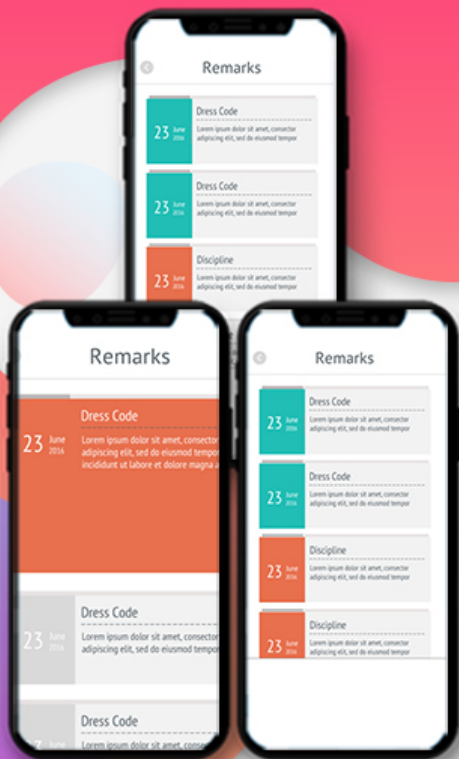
Remarks

23 June 2016
Dress Code
Lorem ipsum dolor sit amet, consector adipiscing elit, sed do eiusmod tempor

23 June 2016
Dress Code
Lorem ipsum dolor sit amet, consector adipiscing elit, sed do eiusmod tempor

23 June 2016
Discipline
Lorem ipsum dolor sit amet, consector adipiscing elit, sed do eiusmod tempor

Remarks

23 June 2016
Dress Code
Lorem ipsum dolor sit amet, consector adipiscing elit, sed do eiusmod tempor incididunt ut labore et dolore magna a

23 June 2016
Dress Code
Lorem ipsum dolor sit amet, consector adipiscing elit, sed do eiusmod tempor

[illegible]
Dress Code

Remarks

23 June 2016
Dress Code
Lorem ipsum dolor sit amet, consector adipiscing elit, sed do eiusmod tempor

23 June 2016
Dress Code
Lorem ipsum dolor sit amet, consector adipiscing elit, sed do eiusmod tempor

23 June 2016
Discipline
Lorem ipsum dolor sit amet, consector adipiscing elit, sed do eiusmod tempor

23 June 2016
Discipline
Lorem ipsum dolor sit amet, consector adipiscing elit, sed do eiusmod tempor